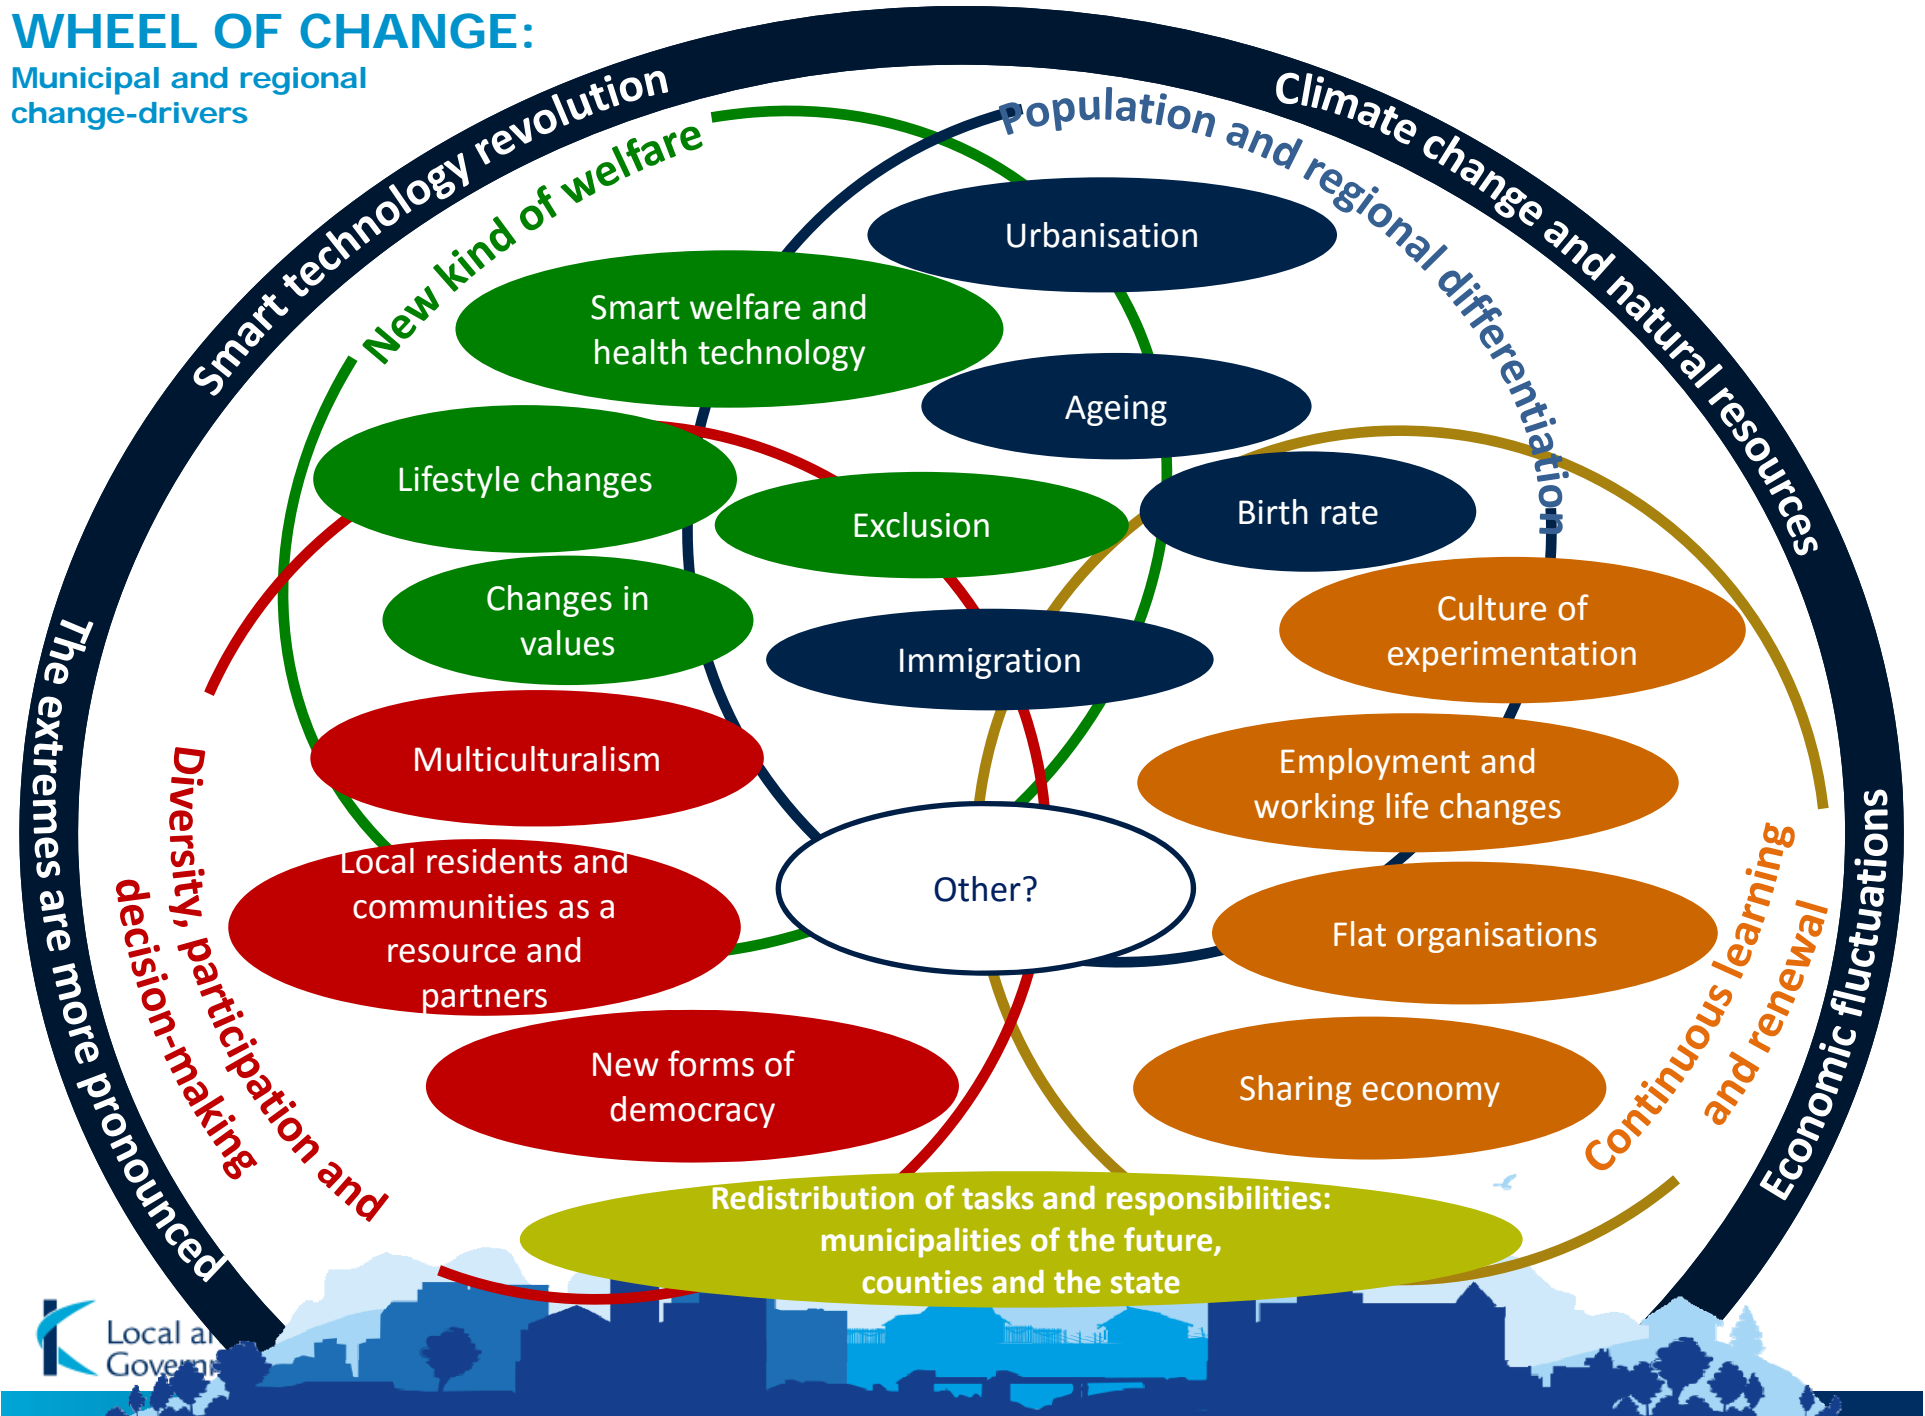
WHEEL OF CHANGE:
Municipal and regional change-drivers

Smart technology revolution

Climate change and natural resources

Economic fluctuations

The extremes are more pronounced

New kind of welfare

Population and regional differentiation

Diversity, participation and decision-making

Continuous learning and renewal

Urbanisation

Smart welfare and health technology

Ageing

Lifestyle changes

Exclusion

Birth rate

Changes in values

Immigration

Culture of experimentation

Multiculturalism

Employment and working life changes

Other?

Local residents and communities as a resource and partners

Flat organisations

New forms of democracy

Sharing economy

Redistribution of tasks and responsibilities: municipalities of the future, counties and the state

Local a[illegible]
Govern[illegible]